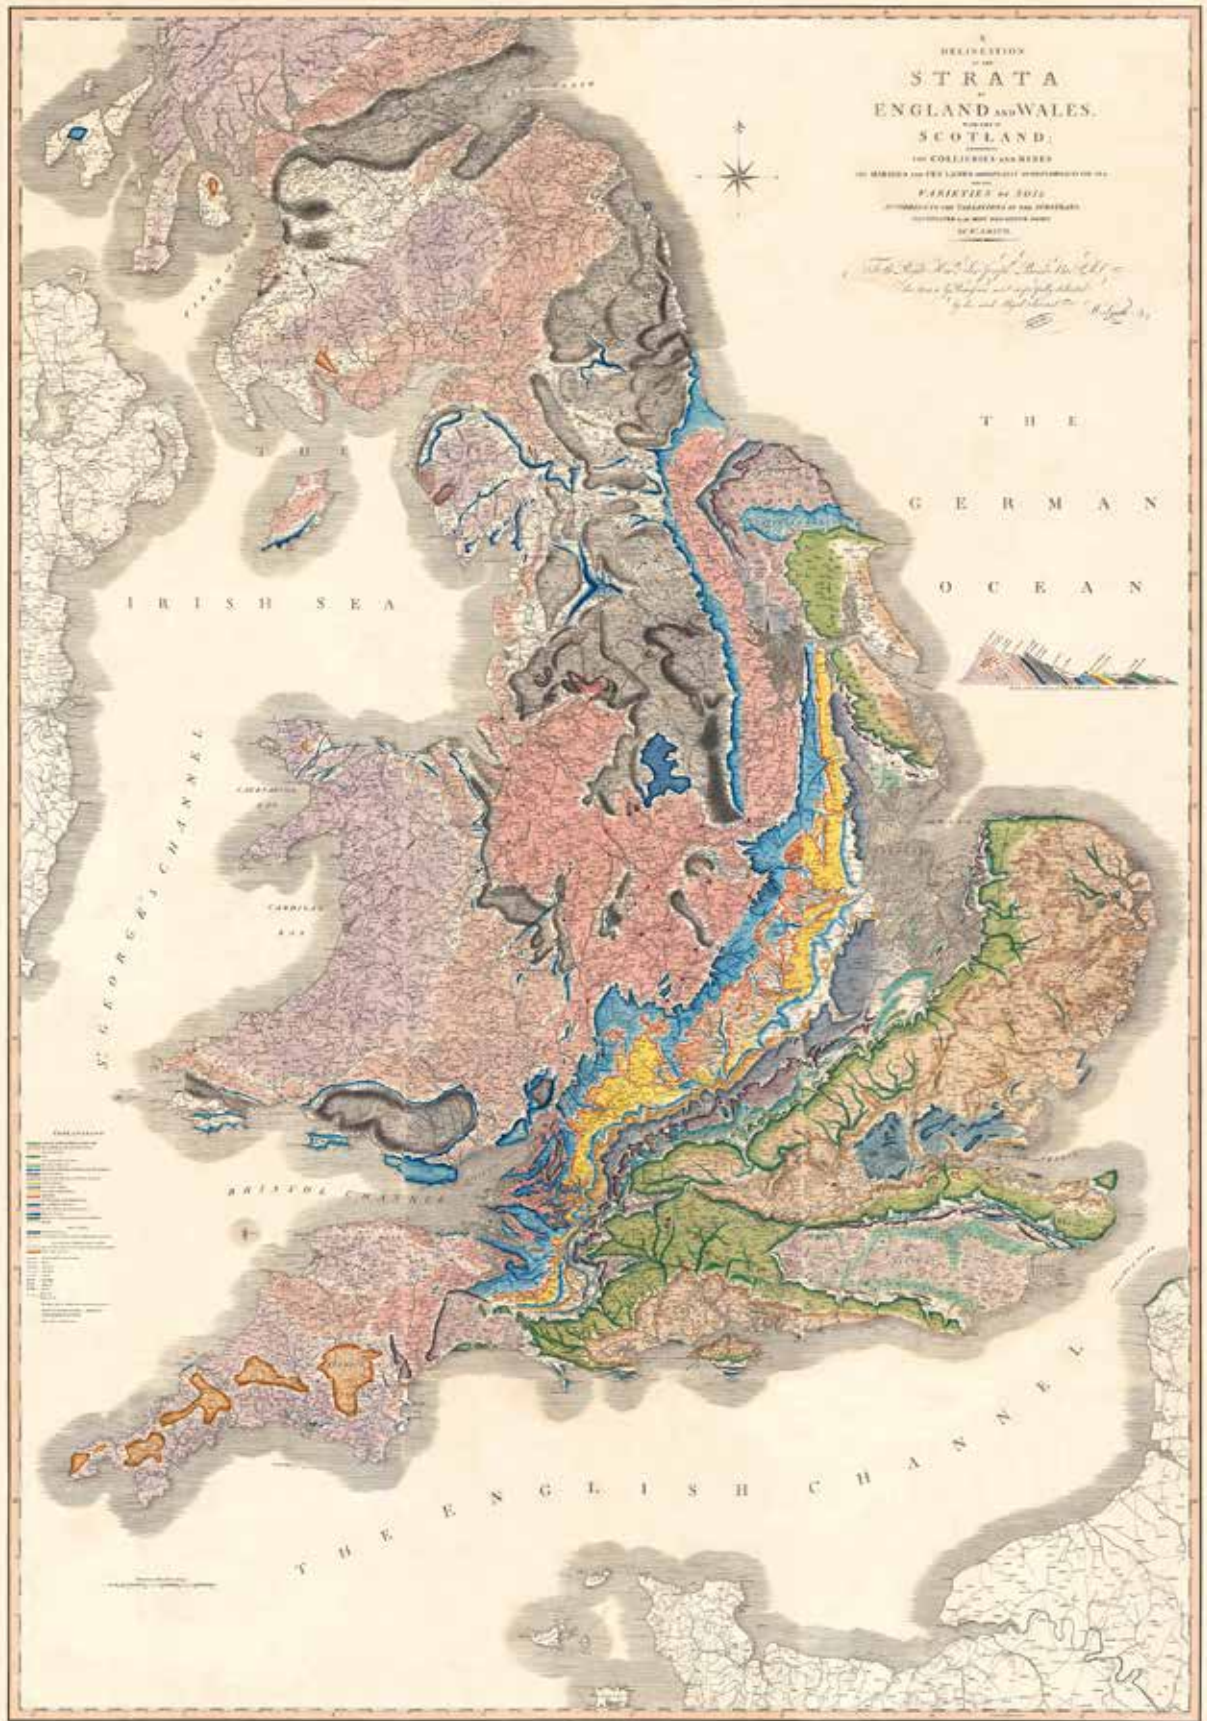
A
DELINEATION
OF THE
STRATA
OF
ENGLAND AND WALES,
WITH PART OF
SCOTLAND;
EXHIBITING
THE COLLIERIES AND MINES
THE MARSHES AND FEN LANDS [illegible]
AND THE
VARIETIES OF SOIL
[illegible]
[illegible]
BY W. SMITH.

To the Right Hon.ble Sir Joseph Banks Bart. K.B. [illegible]
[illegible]
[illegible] W. Smith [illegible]

THE
GERMAN
OCEAN

IRISH SEA

THE

CARNARVON BAY

CARDIGAN BAY

ST GEORGE'S CHANNEL

BRISTOL CHANNEL

THE ENGLISH CHANNEL

EXPLANATION
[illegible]